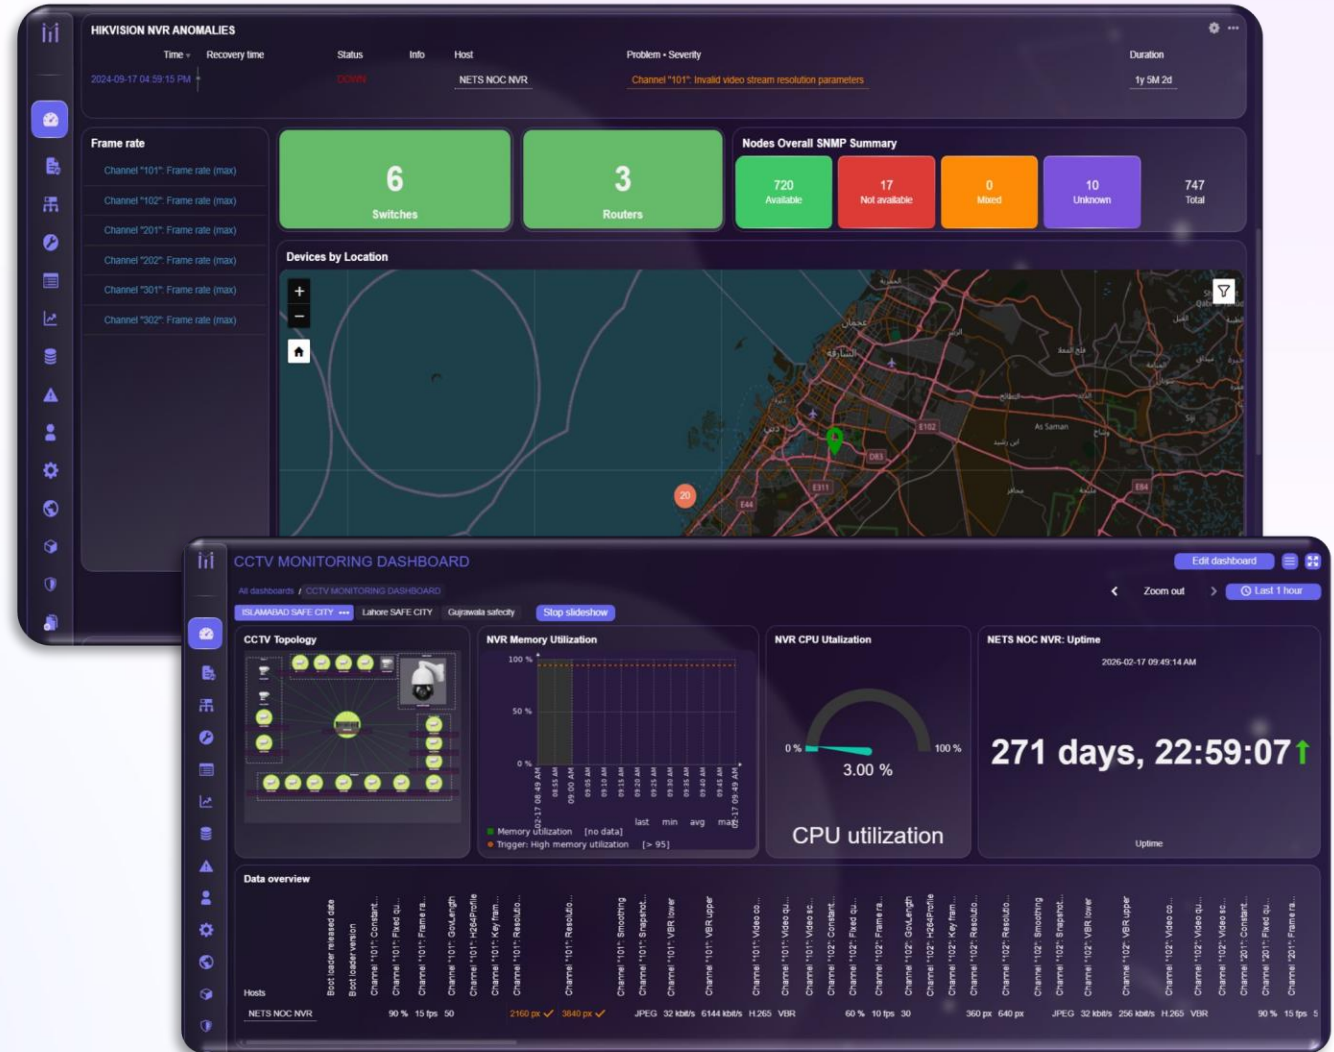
HIKVISION NVR ANOMALIES

| Time | Recovery time | Status | Info | Host | Problem • Severity | Duration |
|---|---|---|---|---|---|---|
| 2024-09-17 04:59:15 PM | | DOWN | | NETS NOC NVR | Channel "101": Invalid video stream resolution parameters | 1y 5M 2d |

Frame rate
Channel "101": Frame rate (max)
Channel "102": Frame rate (max)
Channel "201": Frame rate (max)
Channel "202": Frame rate (max)
Channel "301": Frame rate (max)
Channel "302": Frame rate (max)

6
Switches

3
Routers

Nodes Overall SNMP Summary
720 Available
17 Not available
0 Mixed
10 Unknown
747 Total

Devices by Location

As Saman
E102
D83
E311
E44
E64
20

CCTV MONITORING DASHBOARD
Edit dashboard
All dashboards / CCTV MONITORING DASHBOARD
Zoom out
Last 1 hour
ISLAMABAD SAFE CITY
Lahore SAFE CITY
Gujrawala safecity
Stop slideshow

CCTV Topology

NVR Memory Utilization
100 %
50 %
0 %
02-17 08:49 AM
08:55 AM
09:00 AM
09:05 AM
09:10 AM
09:15 AM
09:20 AM
09:25 AM
09:30 AM
09:35 AM
09:40 AM
09:45 AM
02-17 09:49 AM
last min avg max
Memory utilization [no data]
Trigger: High memory utilization [> 95]

NVR CPU Utalization
0 %
100 %
3.00 %
CPU utilization

NETS NOC NVR: Uptime
2026-02-17 09:49:14 AM
271 days, 22:59:07
Uptime

Data overview
Hosts
Boot loader released date
Boot loader version
Channel "101": Constant...
Channel "101": Fixed qu...
Channel "101": Frame ra...
Channel "101": GovLength
Channel "101": H264Profile
Channel "101": Key fram...
Channel "101": Resolutio...
Channel "101": Resolutio...
Channel "101": Smoothing
Channel "101": Snapshot...
Channel "101": VBR lower
Channel "101": VBR upper
Channel "101": Video co...
Channel "101": Video qu...
Channel "101": Video sc...
Channel "102": Constant...
Channel "102": Fixed qu...
Channel "102": Frame ra...
Channel "102": GovLength
Channel "102": H264Profile
Channel "102": Key fram...
Channel "102": Resolutio...
Channel "102": Resolutio...
Channel "102": Smoothing
Channel "102": Snapshot...
Channel "102": VBR lower
Channel "102": VBR upper
Channel "102": Video co...
Channel "102": Video qu...
Channel "102": Video sc...
Channel "201": Constant...
Channel "201": Fixed qu...
Channel "201": Frame ra...
NETS NOC NVR 90 % 15 fps 50 2160 px 3840 px JPEG 32 kbit/s 6144 kbit/s H.265 VBR 60 % 10 fps 30 360 px 640 px JPEG 32 kbit/s 256 kbit/s H.265 VBR 90 % 15 fps 5